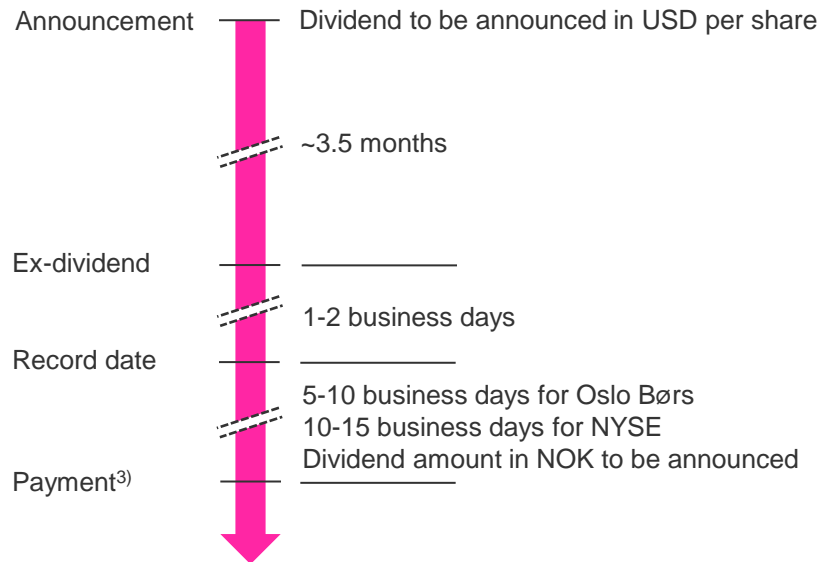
Announcement

Dividend to be announced in USD per share

~3.5 months

Ex-dividend

1-2 business days

Record date

5-10 business days for Oslo Børs
10-15 business days for NYSE
Dividend amount in NOK to be announced

Payment$^{3)}$